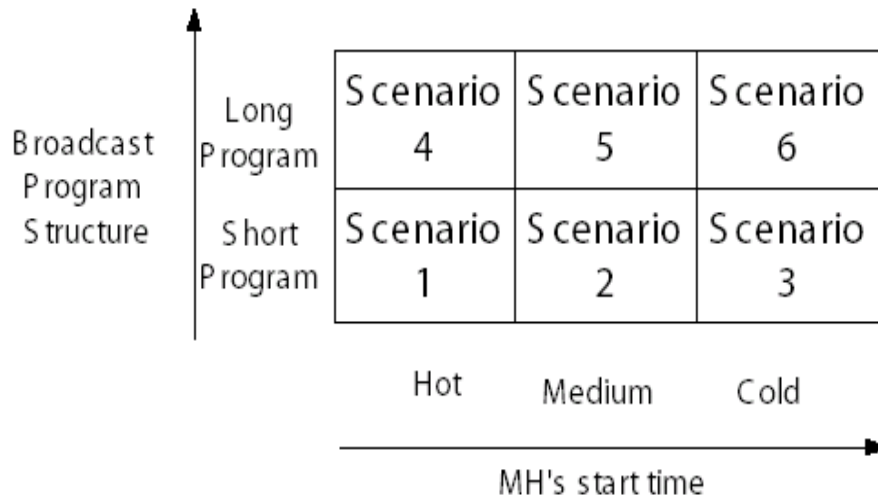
Broadcast Program Structure

| | | | |
|---|---|---|---|
| Long Program | Scenario 4 | Scenario 5 | Scenario 6 |
| Short Program | Scenario 1 | Scenario 2 | Scenario 3 |
| | Hot | Medium | Cold |

MH's start time